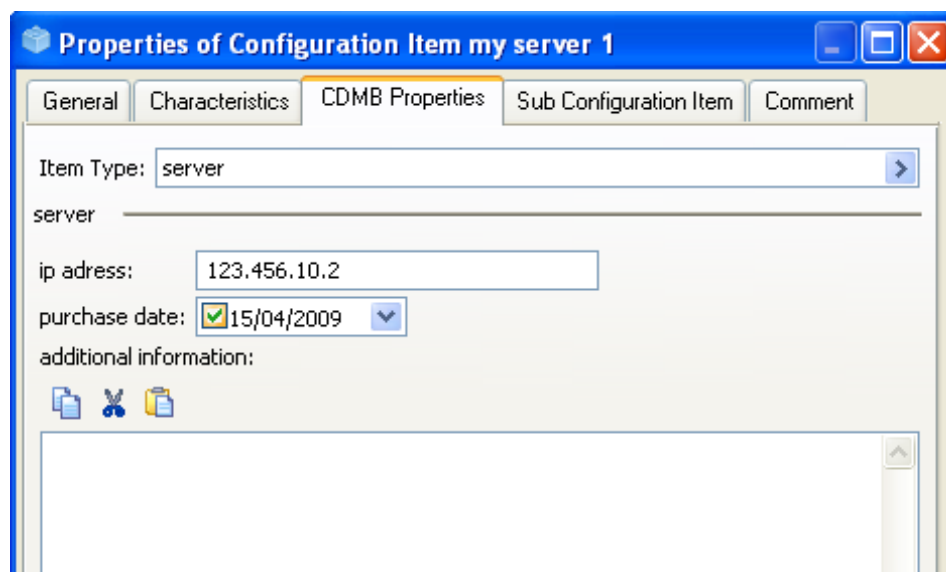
Properties of Configuration Item my server 1

General | Characteristics | CDMB Properties | Sub Configuration Item | Comment

Item Type: server

server

ip adress: 123.456.10.2

purchase date: 15/04/2009

additional information: